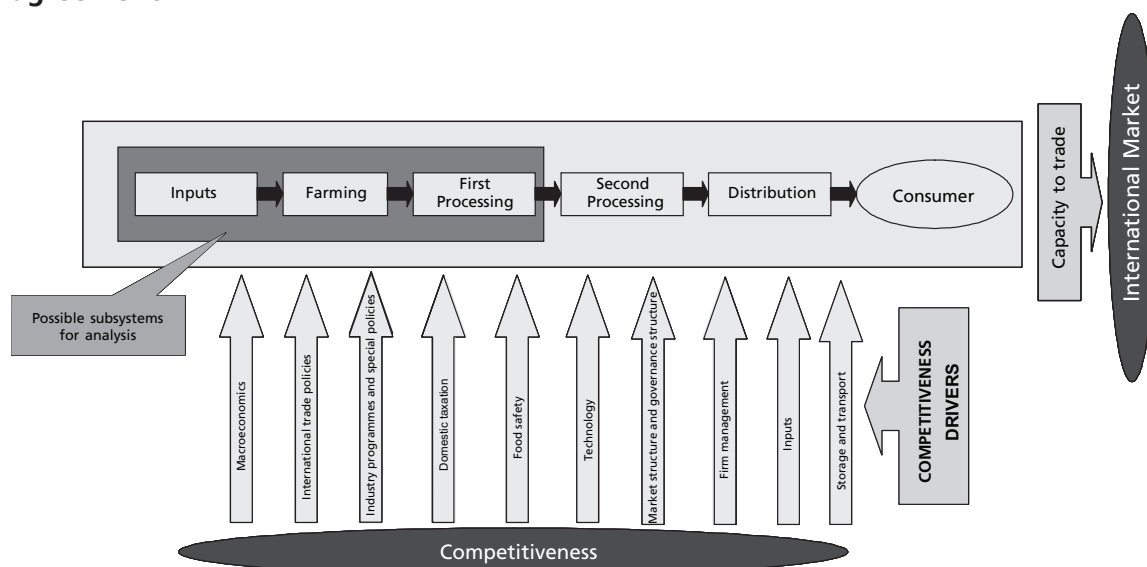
Inputs

Farming

First Processing

Second Processing

Distribution

Consumer

Capacity to trade

International Market

Possible subsystems for analysis

Macroeconomics

International trade policies

Industry programmes and special policies

Domestic taxation

Food safety

Technology

Market structure and governance structure

Firm management

Inputs

Storage and transport

COMPETITIVENESS DRIVERS

Competitiveness